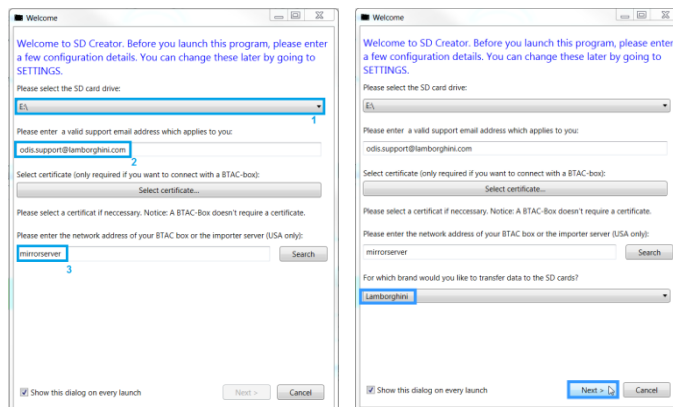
Welcome

Welcome to SD Creator. Before you launch this program, please enter a few configuration details. You can change these later by going to SETTINGS.

Please select the SD card drive:

E:\

1

Please enter a valid support email address which applies to you:

odis.support@lamborghini.com

2

Select certificate (only required if you want to connect with a BTAC-box):

Select certificate...

Please select a certificat if neccessary. Notice: A BTAC-Box doesn't require a certificate.

Please enter the network address of your BTAC box or the importer server (USA only):

mirrorserver

Search

3

Show this dialog on every launch

Next >

Cancel

Welcome

Welcome to SD Creator. Before you launch this program, please enter a few configuration details. You can change these later by going to SETTINGS.

Please select the SD card drive:

E:\

Please enter a valid support email address which applies to you:

odis.support@lamborghini.com

Select certificate (only required if you want to connect with a BTAC-box):

Select certificate...

Please select a certificat if neccessary. Notice: A BTAC-Box doesn't require a certificate.

Please enter the network address of your BTAC box or the importer server (USA only):

mirrorserver

Search

For which brand would you like to transfer data to the SD cards?

Lamborghini

Show this dialog on every launch

Next >

Cancel